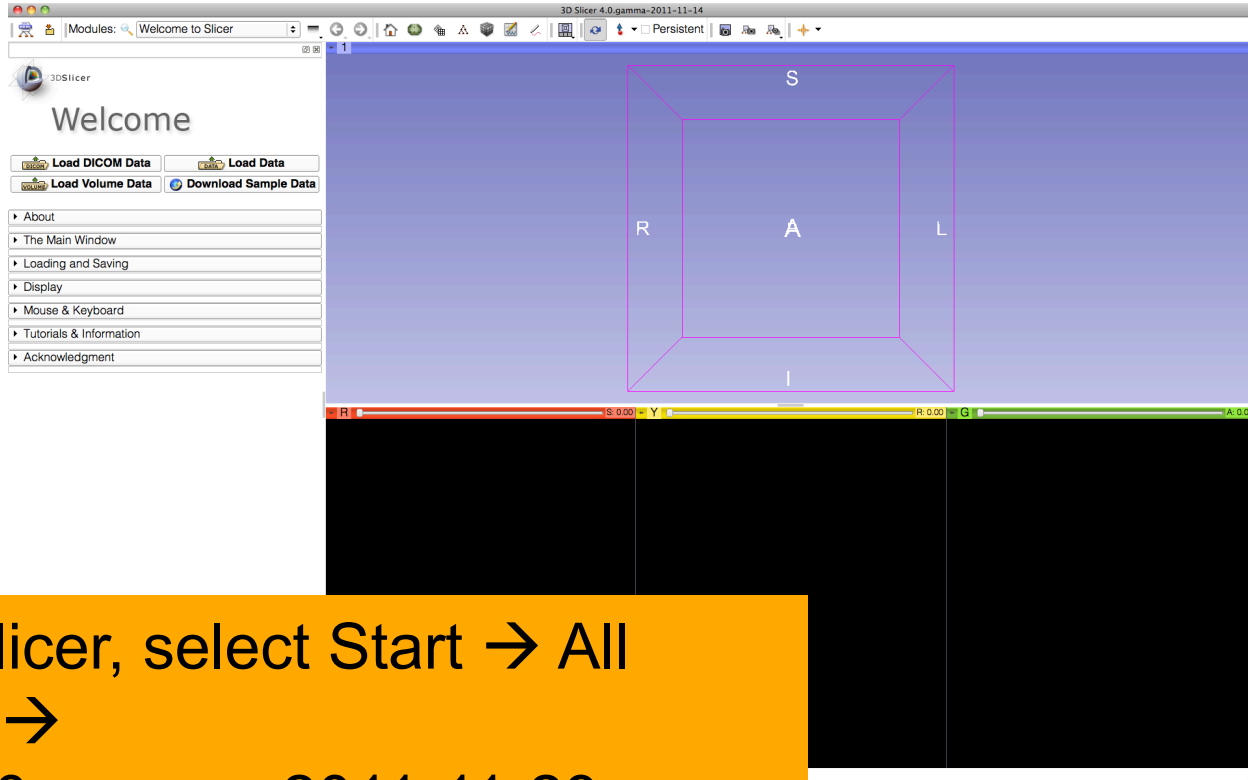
3D Slicer 4.0.gamma-2011-11-14

Modules: Welcome to Slicer

Persistent

1

3DSlicer

Welcome

Load DICOM Data
Load Data
Load Volume Data
Download Sample Data

About
The Main Window
Loading and Saving
Display
Mouse & Keyboard
Tutorials & Information
Acknowledgment

S
R
A
L
I

R S: 0.00 Y R: 0.00 G A: 0.0

licer, select Start → All
→
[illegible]